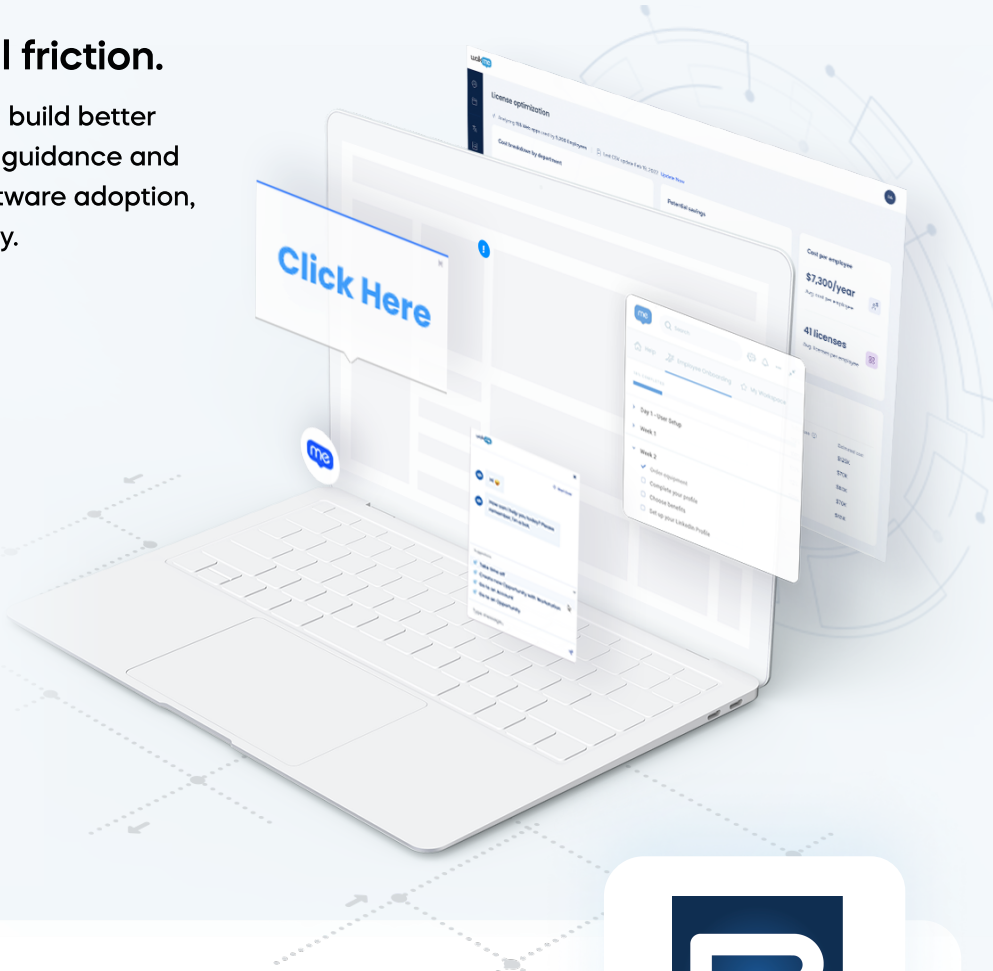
l friction.

build better guidance and tware adoption, y.

License optimization

Cost breakdown by department

Update Now

Potential savings

Cost per employee

$7,300/year

41 licenses

Click Here

me

Search

Help

Employee Onboarding

My Workspace

Day 1 - User Setup

Week 1

Week 2

Order equipment

Complete your profile

Choose benefits

Set up your LinkedIn Profile

me

How can I help you today?

Suggestions

Take time off

Create new Opportunity with Automation

Go to an Account

Go to an Opportunity

Type message...

$120K

$70K

$40K

$15K

$10K